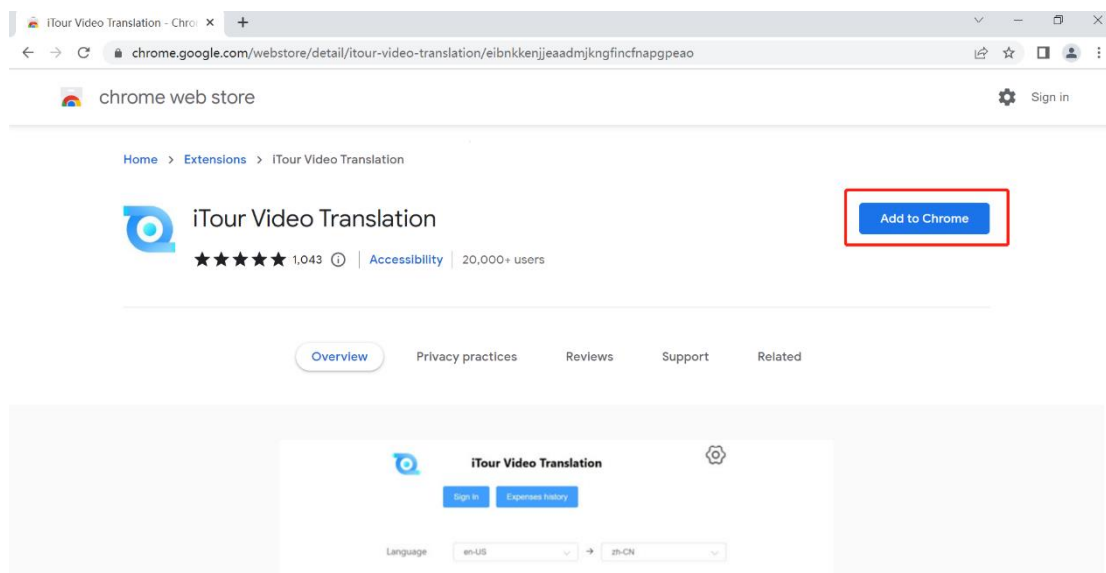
iTour Video Translation - Chro ×

chrome.google.com/webstore/detail/itour-video-translation/eibnkkenjjeaadmjkngfincfnapgpeao

chrome web store

Sign in

Home > Extensions > iTour Video Translation

iTour Video Translation

★★★★★ 1,043 ⓘ | Accessibility | 20,000+ users

Add to Chrome

Overview Privacy practices Reviews Support Related

iTour Video Translation

Sign in Expenses history

Language en-US → zh-CN